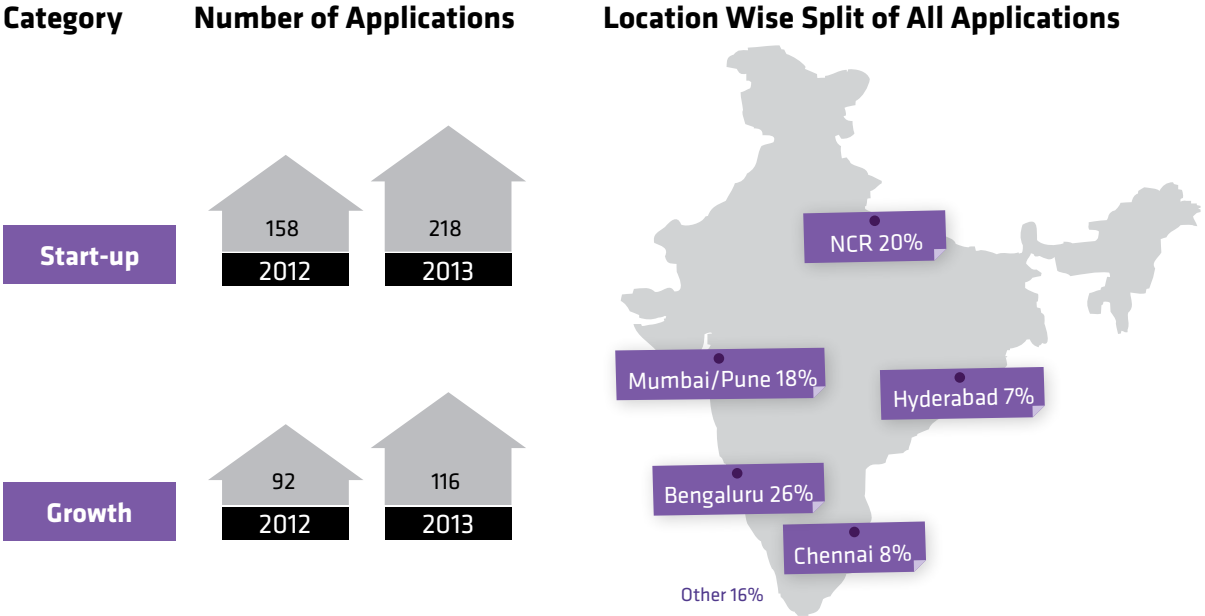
Category

Number of Applications

Location Wise Split of All Applications

Start-up

158
2012

218
2013

Growth

92
2012

116
2013

NCR 20%

Mumbai/Pune 18%

Hyderabad 7%

Bengaluru 26%

Chennai 8%

Other 16%